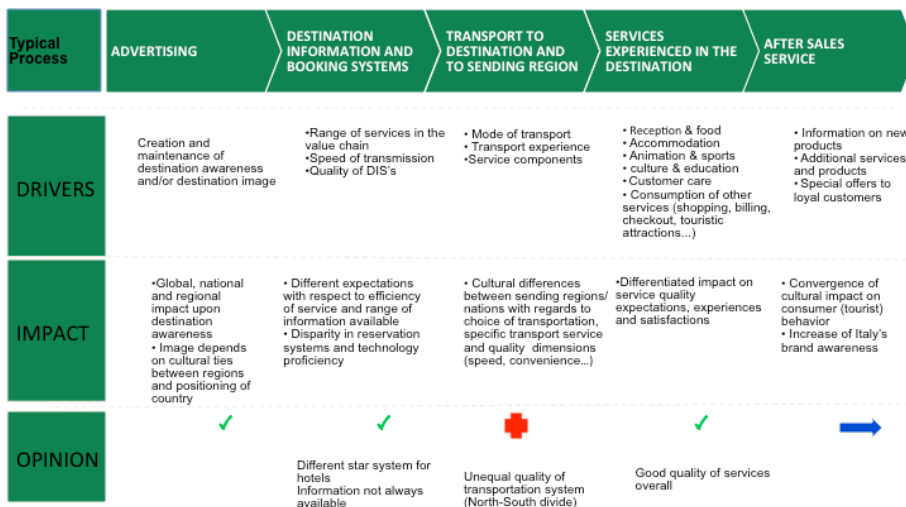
| Typical Process | ADVERTISING | DESTINATION INFORMATION AND BOOKING SYSTEMS | TRANSPORT TO DESTINATION AND TO SENDING REGION | SERVICES EXPERIENCED IN THE DESTINATION | AFTER SALES SERVICE |
|---|---|---|---|---|---|
| DRIVERS | Creation and maintenance of destination awareness and/or destination image | •Range of services in the value chain •Speed of transmission •Quality of DIS's | • Mode of transport • Transport experience •Service components | • Reception & food • Accommodation • Animation & sports • culture & education • Customer care • Consumption of other services (shopping, billing, checkout, touristic attractions...) | • Information on new products • Additional services and products • Special offers to loyal customers |
| IMPACT | •Global, national and regional impact upon destination awareness • Image depends on cultural ties between regions and positioning of country | • Different expectations with respect to efficiency of service and range of information available • Disparity in reservation systems and technology proficiency | • Cultural differences between sending regions/ nations with regards to choice of transportation, specific transport service and quality dimensions (speed, convenience...) | •Differentiated impact on service quality expectations, experiences and satisfactions | • Convergence of cultural impact on consumer (tourist) behavior • Increase of Italy's brand awareness |
| OPINION | ✓ | ✓ Different star system for hotels Information not always available | Unequal quality of transportation system (North-South divide) | ✓ Good quality of services overall | |